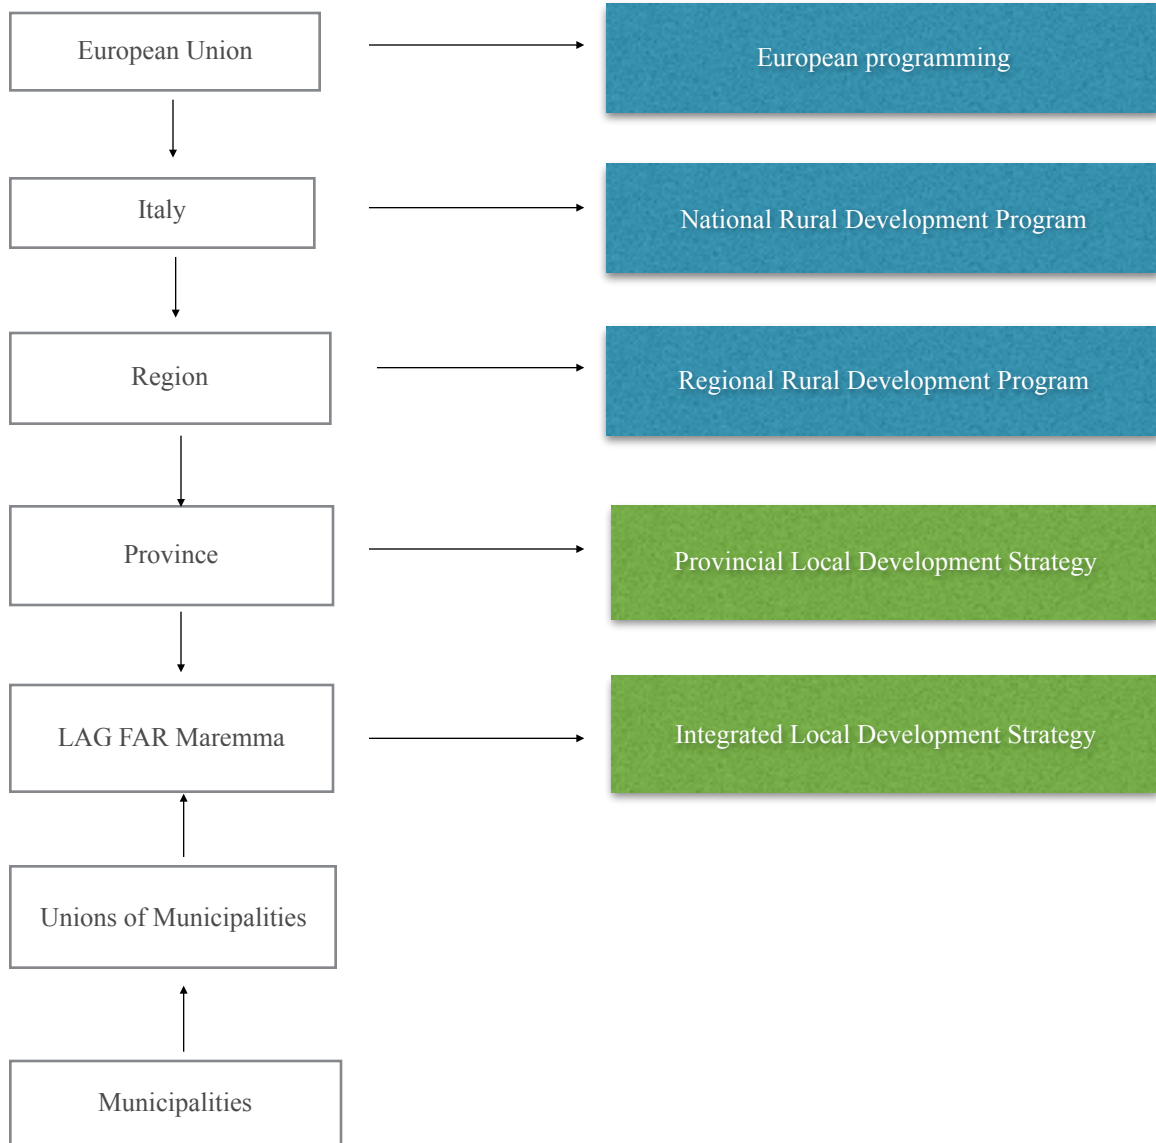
European Union

European programming

Italy

National Rural Development Program

Region

Regional Rural Development Program

Province

Provincial Local Development Strategy

LAG FAR Maremma

Integrated Local Development Strategy

Unions of Municipalities

Municipalities